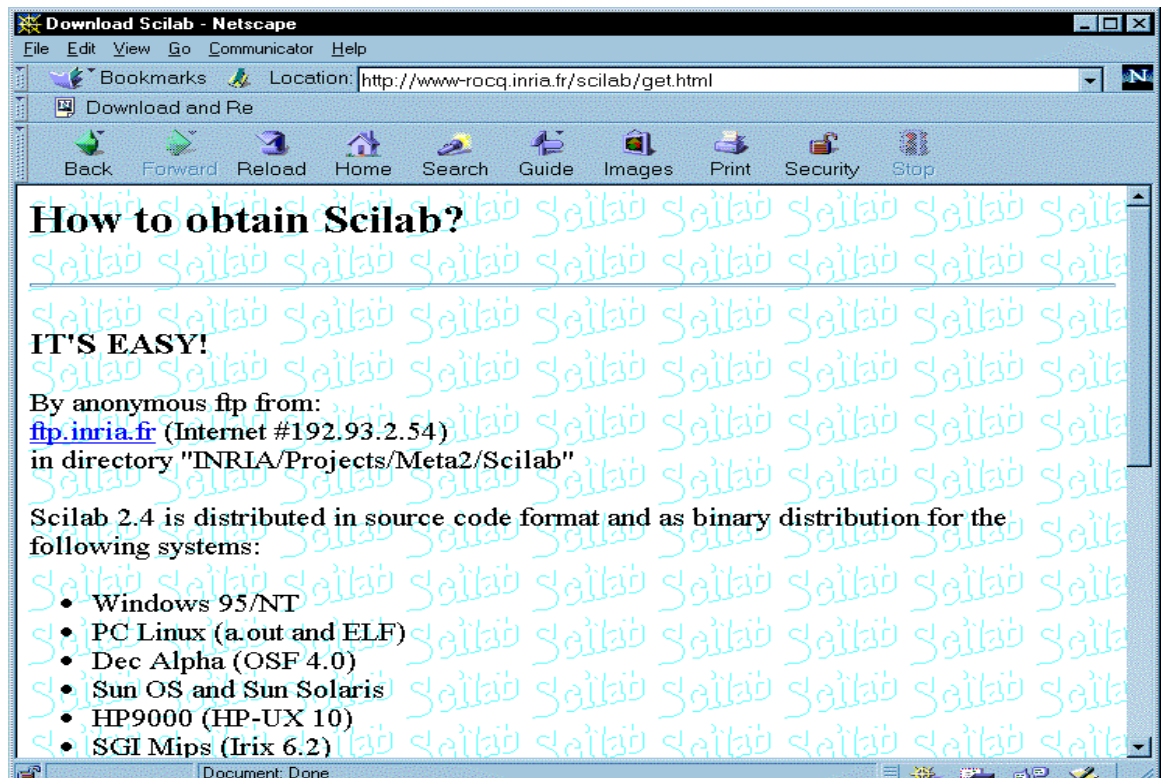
Download Scilab - Netscape

File Edit View Go Communicator Help

Bookmarks Location: http://www-rocq.inria.fr/scilab/get.html

Download and Re

Back Forward Reload Home Search Guide Images Print Security Stop

How to obtain Scilab?

IT'S EASY!

By anonymous ftp from:
ftp.inria.fr (Internet #192.93.2.54)
in directory "INRIA/Projects/Meta2/Scilab"

Scilab 2.4 is distributed in source code format and as binary distribution for the following systems:

- Windows 95/NT
- PC Linux (a.out and ELF)
- Dec Alpha (OSF 4.0)
- Sun OS and Sun Solaris
- HP9000 (HP-UX 10)
- SGI Mips (Irix 6.2)

Document: Done